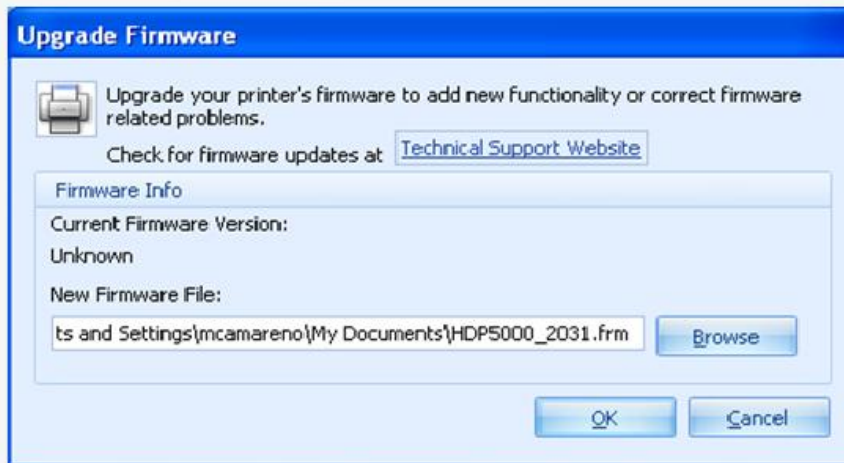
Upgrade Firmware

Upgrade your printer's firmware to add new functionality or correct firmware related problems.

Check for firmware updates at Technical Support Website

Firmware Info

Current Firmware Version:

Unknown

New Firmware File:

ts and Settings\mcamareno\My Documents\HDP5000_2031.frm

Browse

OK

Cancel